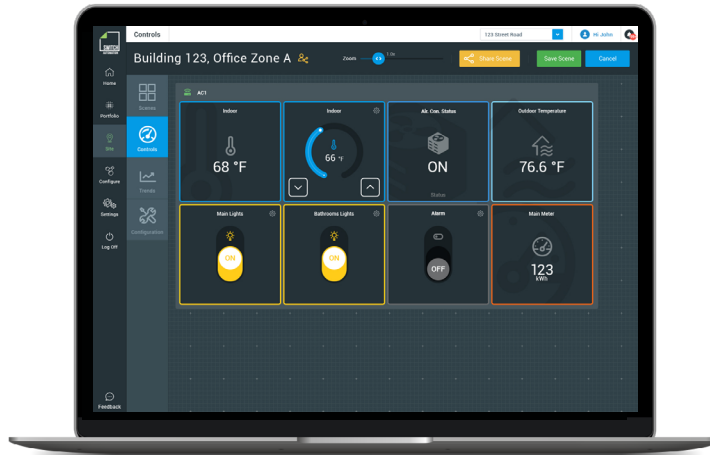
SWITCH AUTOMATION

Controls

123 Street Road

Hi John

Home

Portfolio

Site

Configure

Settings

Log Off

Feedback

Building 123, Office Zone A

Zoom

1.0x

Share Scene

Save Scene

Cancel

Scenes

Controls

Trends

Configuration

AC1

Indoor

68 °F

Indoor

66 °F

Air. Con. Status

ON

Status

Outdoor Temperature

76.6 °F

Main Lights

ON

Bathrooms Lights

ON

Alarm

OFF

Main Meter

123

kWh